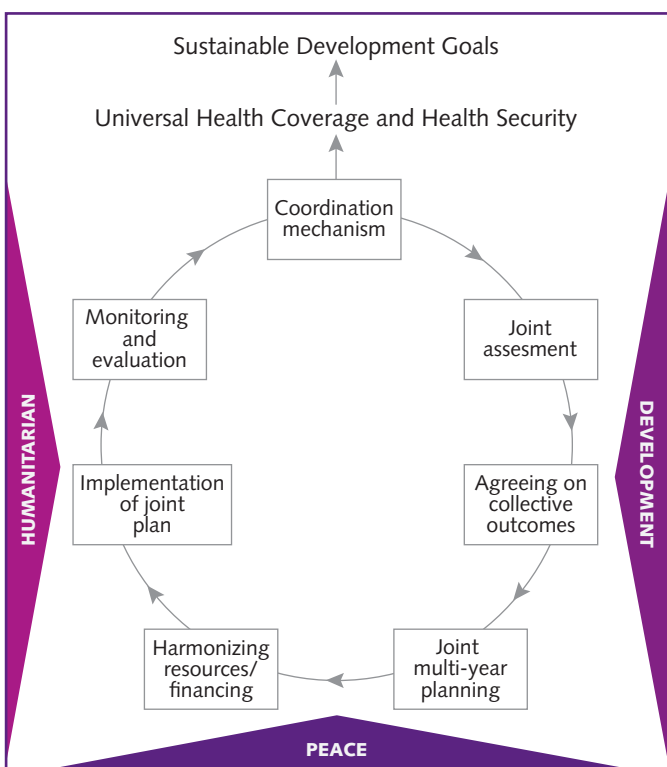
Sustainable Development Goals

Universal Health Coverage and Health Security

Coordination mechanism

Joint assesment

Agreeing on collective outcomes

Joint multi-year planning

Harmonizing resources/ financing

Implementation of joint plan

Monitoring and evaluation

HUMANITARIAN

DEVELOPMENT

PEACE